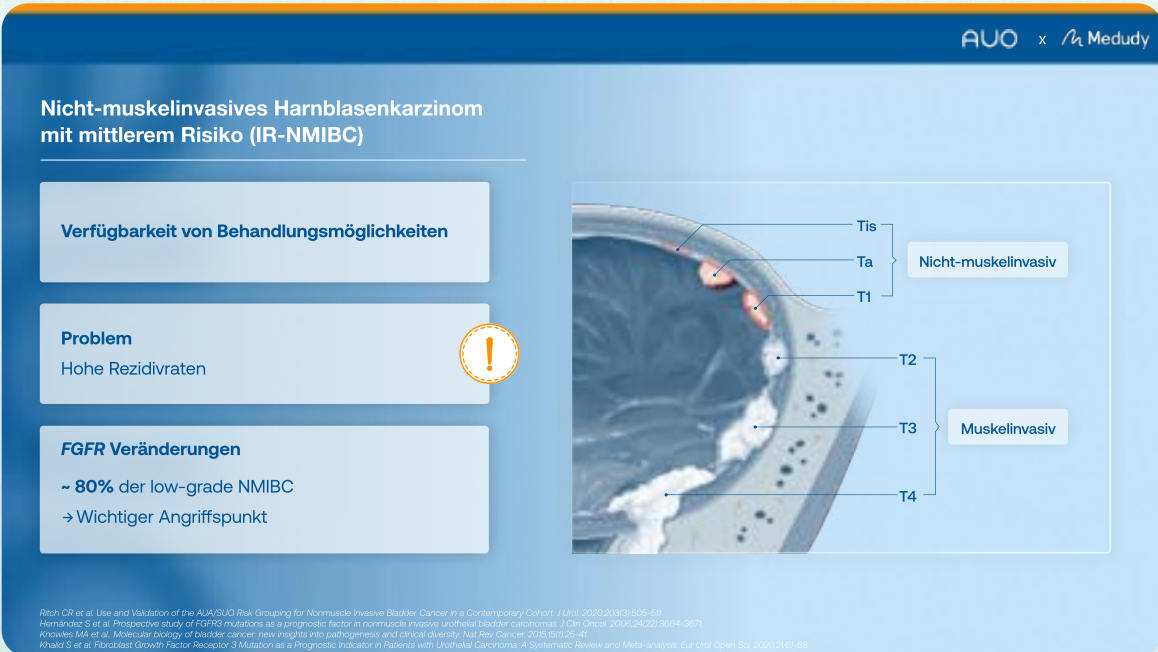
AUO x Medudy

Nicht-muskelinvasives Harnblasenkarzinom mit mittlerem Risiko (IR-NMIBC)

Verfügbarkeit von Behandlungsmöglichkeiten

Problem
Hohe Rezidivraten

!

*FGFR* Veränderungen
**~ 80%** der low-grade NMIBC
→ Wichtiger Angriffspunkt

Tis
Ta
T1
Nicht-muskelinvasiv
T2
T3
T4
Muskelinvasiv

Ritch CR et al. Use and Validation of the AUA/SUO Risk Grouping for Nonmuscle Invasive Bladder Cancer in a Contemporary Cohort. J Urol. 2020;203(3):505–511.
Hernández S et al. Prospective study of FGFR3 mutations as a prognostic factor in nonmuscle invasive urothelial bladder carcinomas. J Clin Oncol. 2006;24(22):3664–3671.
Knowles MA et al. Molecular biology of bladder cancer: new insights into pathogenesis and clinical diversity. Nat Rev Cancer. 2015;15(1):25–41.
Khalid S et al. Fibroblast Growth Factor Receptor 3 Mutation as a Prognostic Indicator in Patients with Urothelial Carcinoma: A Systematic Review and Meta-analysis. Eur Urol Open Sci. 2020;21:61–68.